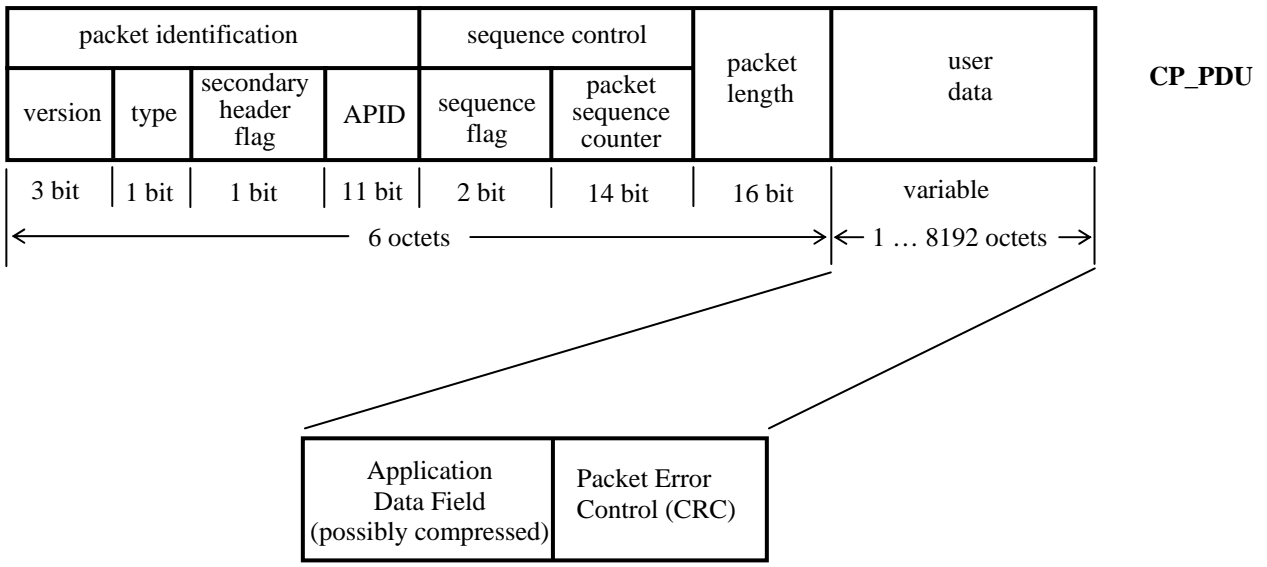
| packet identification | | | | sequence control | | packet length | user data |
|---|---|---|---|---|---|---|---|
| version | type | secondary header flag | APID | sequence flag | packet sequence counter | | |
| 3 bit | 1 bit | 1 bit | 11 bit | 2 bit | 14 bit | 16 bit | variable |

CP_PDU

6 octets

1 … 8192 octets

| Application Data Field (possibly compressed) | Packet Error Control (CRC) |
|---|---|